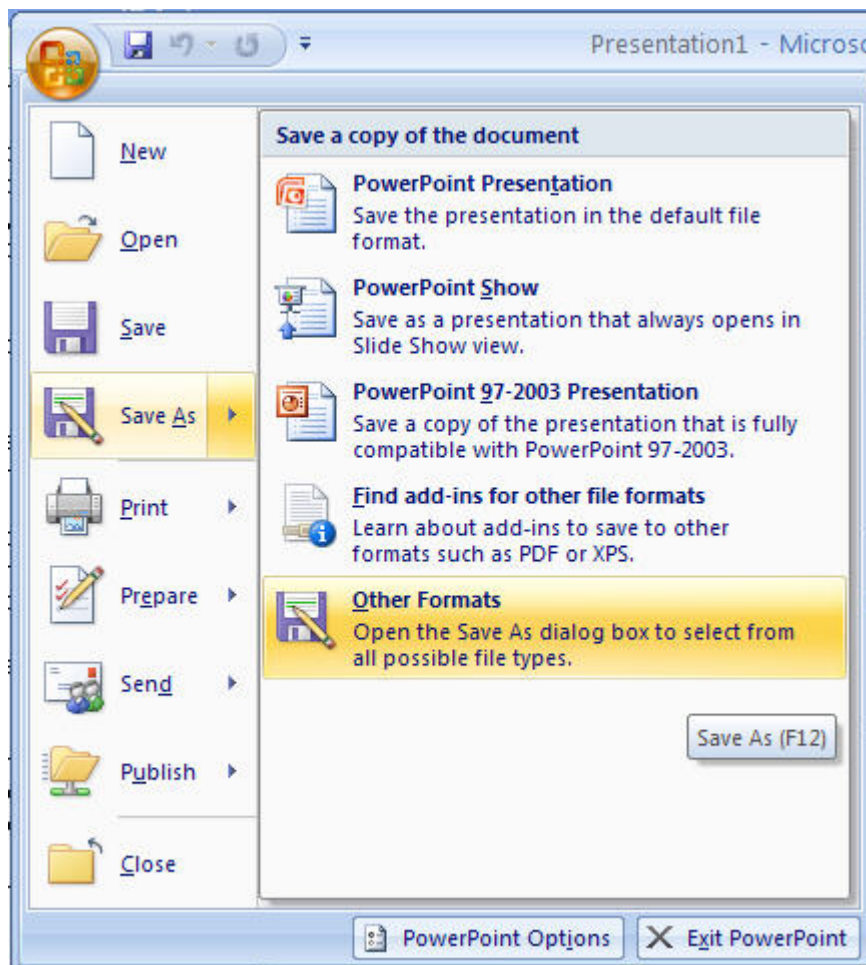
Presentation1 - Microso

New

Open

Save

Save As

Print

Prepare

Send

Publish

Close

Save a copy of the document

PowerPoint Presentation
Save the presentation in the default file format.

PowerPoint Show
Save as a presentation that always opens in Slide Show view.

PowerPoint 97-2003 Presentation
Save a copy of the presentation that is fully compatible with PowerPoint 97-2003.

Find add-ins for other file formats
Learn about add-ins to save to other formats such as PDF or XPS.

Other Formats
Open the Save As dialog box to select from all possible file types.

Save As (F12)

PowerPoint Options

Exit PowerPoint